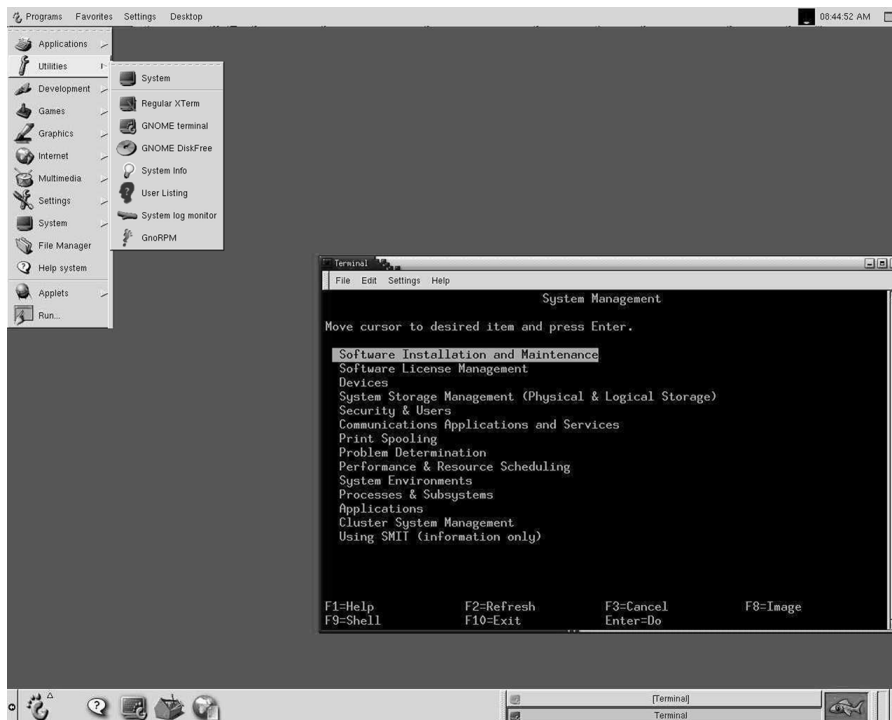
Programs Favorites Settings Desktop

08:44:52 AM

Applications
Utilities
Development
Games
Graphics
Internet
Multimedia
Settings
System
File Manager
Help system
Applets
Run...

System
Regular XTerm
GNOME terminal
GNOME DiskFree
System Info
User Listing
System log monitor
GnoRPM

Terminal

File Edit Settings Help

System Management

Move cursor to desired item and press Enter.

Software Installation and Maintenance
Software License Management
Devices
System Storage Management (Physical & Logical Storage)
Security & Users
Communications Applications and Services
Print Spooling
Problem Determination
Performance & Resource Scheduling
System Environments
Processes & Subsystems
Applications
Cluster System Management
Using SMIT (information only)

F1=Help F2=Refresh F3=Cancel F8=Image
F9=Shell F10=Exit Enter=Do

[Terminal]
Terminal